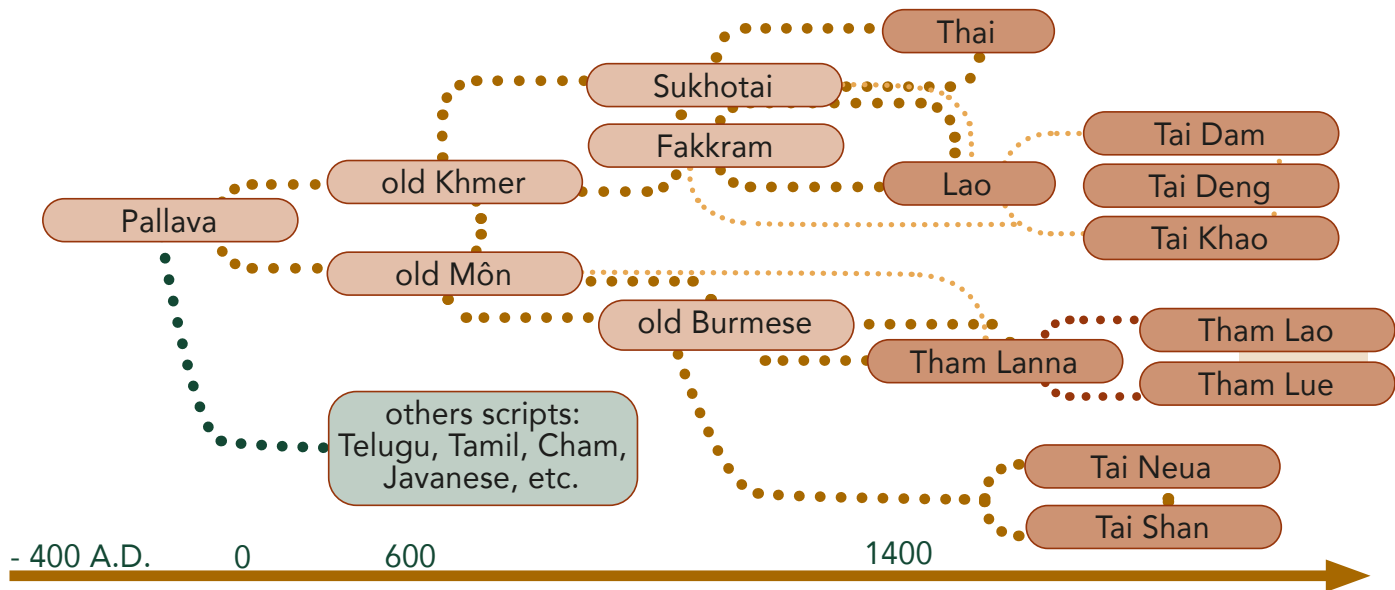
Thai

Sukhotai

Fakkram

Tai Dam

Tai Deng

Tai Khao

old Khmer

Lao

Pallava

old Môn

old Burmese

Tham Lanna

Tham Lao

Tham Lue

others scripts: Telugu, Tamil, Cham, Javanese, etc.

Tai Neua

Tai Shan

- 400 A.D.

0

600

1400